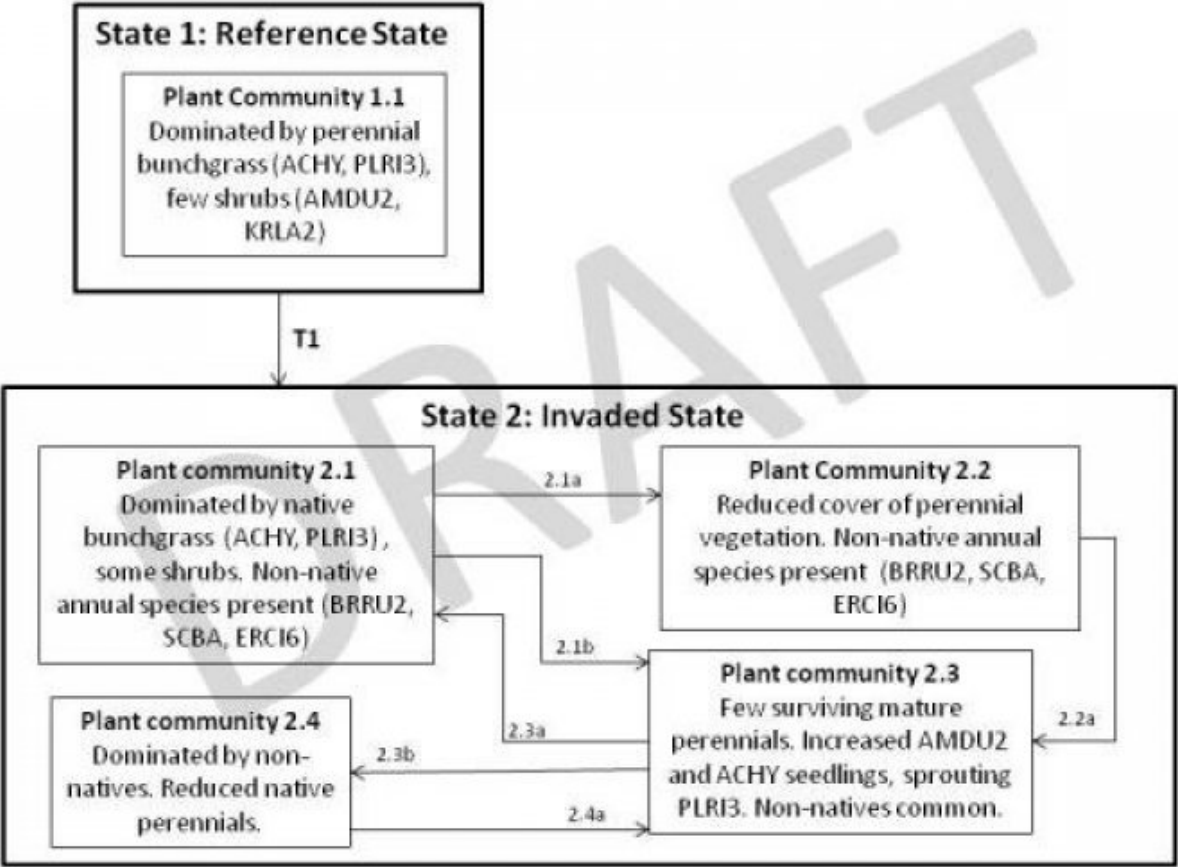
State 1: Reference State

Plant Community 1.1
Dominated by perennial bunchgrass (ACHY, PLRI3), few shrubs (AMDU2, KRLA2)

T1

State 2: Invaded State

Plant community 2.1
Dominated by native bunchgrass (ACHY, PLRI3), some shrubs. Non-native annual species present (BRRU2, SCBA, ERCI6)

2.1a

Plant Community 2.2
Reduced cover of perennial vegetation. Non-native annual species present (BRRU2, SCBA, ERCI6)

2.1b

Plant community 2.3
Few surviving mature perennials. Increased AMDU2 and ACHY seedlings, sprouting PLRI3. Non-natives common.

2.2a

2.3a

Plant community 2.4
Dominated by non-natives. Reduced native perennials.

2.3b

2.4a

DRAFT